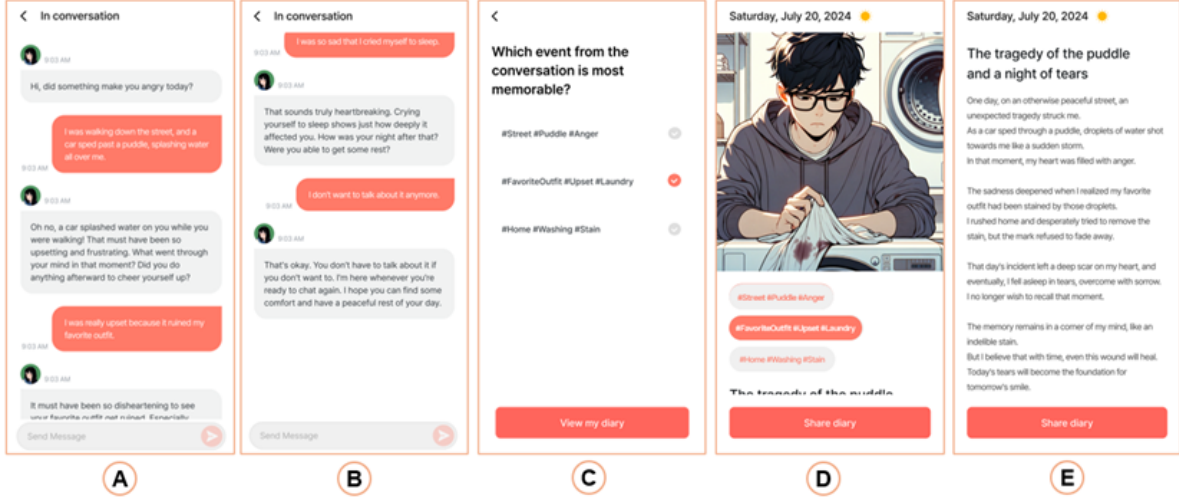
In conversation

9:03 AM

Hi, did something make you angry today?

I was walking down the street, and a car sped past a puddle, splashing water all over me.

9:03 AM

9:03 AM

Oh no, a car splashed water on you while you were walking! That must have been so upsetting and frustrating. What went through your mind in that moment? Did you do anything afterward to cheer yourself up?

I was really upset because it ruined my favorite outfit.

9:03 AM

9:03 AM

It must have been so disheartening to see your favorite outfit get ruined. Especially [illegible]

Send Message

A

In conversation

9:03 AM

I was so sad that I cried myself to sleep.

9:03 AM

That sounds truly heartbreaking. Crying yourself to sleep shows just how deeply it affected you. How was your night after that? Were you able to get some rest?

I don't want to talk about it anymore.

9:03 AM

9:03 AM

That's okay. You don't have to talk about it if you don't want to. I'm here whenever you're ready to chat again. I hope you can find some comfort and have a peaceful rest of your day.

Send Message

B

Which event from the conversation is most memorable?

#Street #Puddle #Anger

#FavoriteOutfit #Upset #Laundry

#Home #Washing #Stain

View my diary

C

Saturday, July 20, 2024

#Street #Puddle #Anger

#FavoriteOutfit #Upset #Laundry

#Home #Washing #Stain

The tragedy of the puddle

Share diary

D

Saturday, July 20, 2024

The tragedy of the puddle and a night of tears

One day, on an otherwise peaceful street, an unexpected tragedy struck me.
As a car sped through a puddle, droplets of water shot towards me like a sudden storm.
In that moment, my heart was filled with anger.

The sadness deepened when I realized my favorite outfit had been stained by those droplets.
I rushed home and desperately tried to remove the stain, but the mark refused to fade away.

That day's incident left a deep scar on my heart, and eventually, I fell asleep in tears, overcome with sorrow.
I no longer wish to recall that moment.

The memory remains in a corner of my mind, like an indelible stain.
But I believe that with time, even this wound will heal.
Today's tears will become the foundation for tomorrow's smile.

Share diary

E